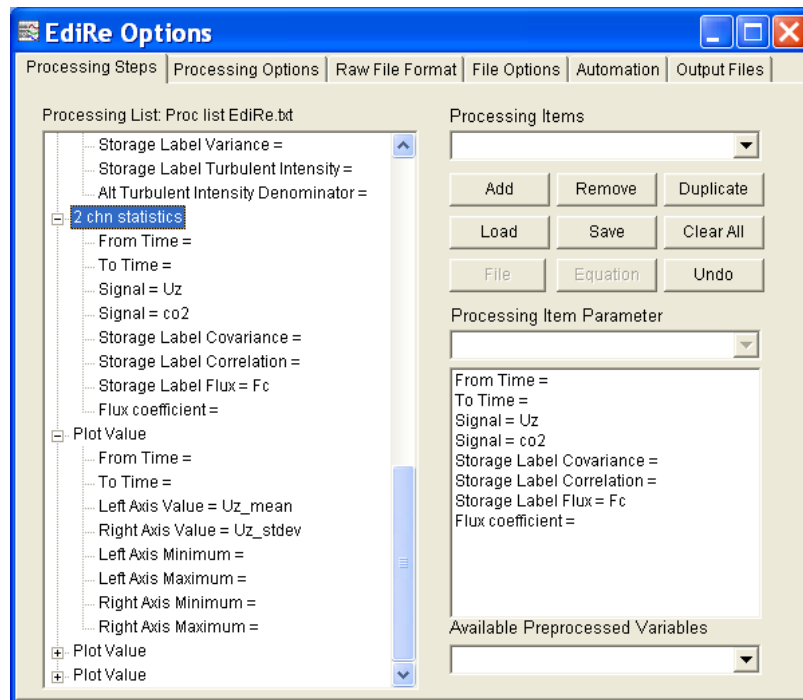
EdiRe Options

Processing Steps | Processing Options | Raw File Format | File Options | Automation | Output Files

Processing List: Proc list EdiRe.txt

Storage Label Variance =
Storage Label Turbulent Intensity =
Alt Turbulent Intensity Denominator =
2 chn statistics
From Time =
To Time =
Signal = Uz
Signal = co2
Storage Label Covariance =
Storage Label Correlation =
Storage Label Flux = Fc
Flux coefficient =
Plot Value
From Time =
To Time =
Left Axis Value = Uz_mean
Right Axis Value = Uz_stdev
Left Axis Minimum =
Left Axis Maximum =
Right Axis Minimum =
Right Axis Maximum =
Plot Value
Plot Value

Processing Items

Add | Remove | Duplicate
Load | Save | Clear All
File | Equation | Undo

Processing Item Parameter

From Time =
To Time =
Signal = Uz
Signal = co2
Storage Label Covariance =
Storage Label Correlation =
Storage Label Flux = Fc
Flux coefficient =

Available Preprocessed Variables